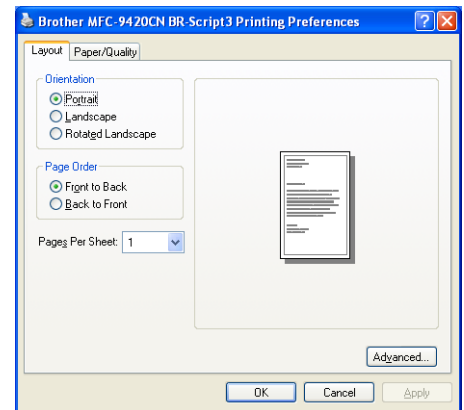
Brother MFC-9420CN BR-Script3 Printing Preferences

Layout | Paper/Quality

Orientation
Portrait
Landscape
Rotated Landscape

Page Order
Front to Back
Back to Front

Pages Per Sheet: 1

Advanced...

OK | Cancel | Apply